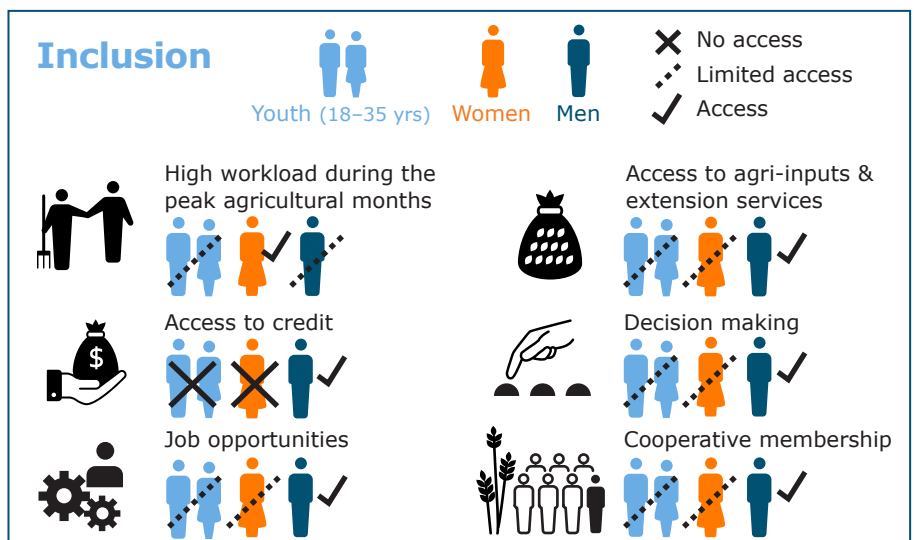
Inclusion

Youth (18–35 yrs) Women Men

No access
Limited access
Access

High workload during the peak agricultural months

Access to agri-inputs & extension services

Access to credit

Decision making

$

Job opportunities

Cooperative membership